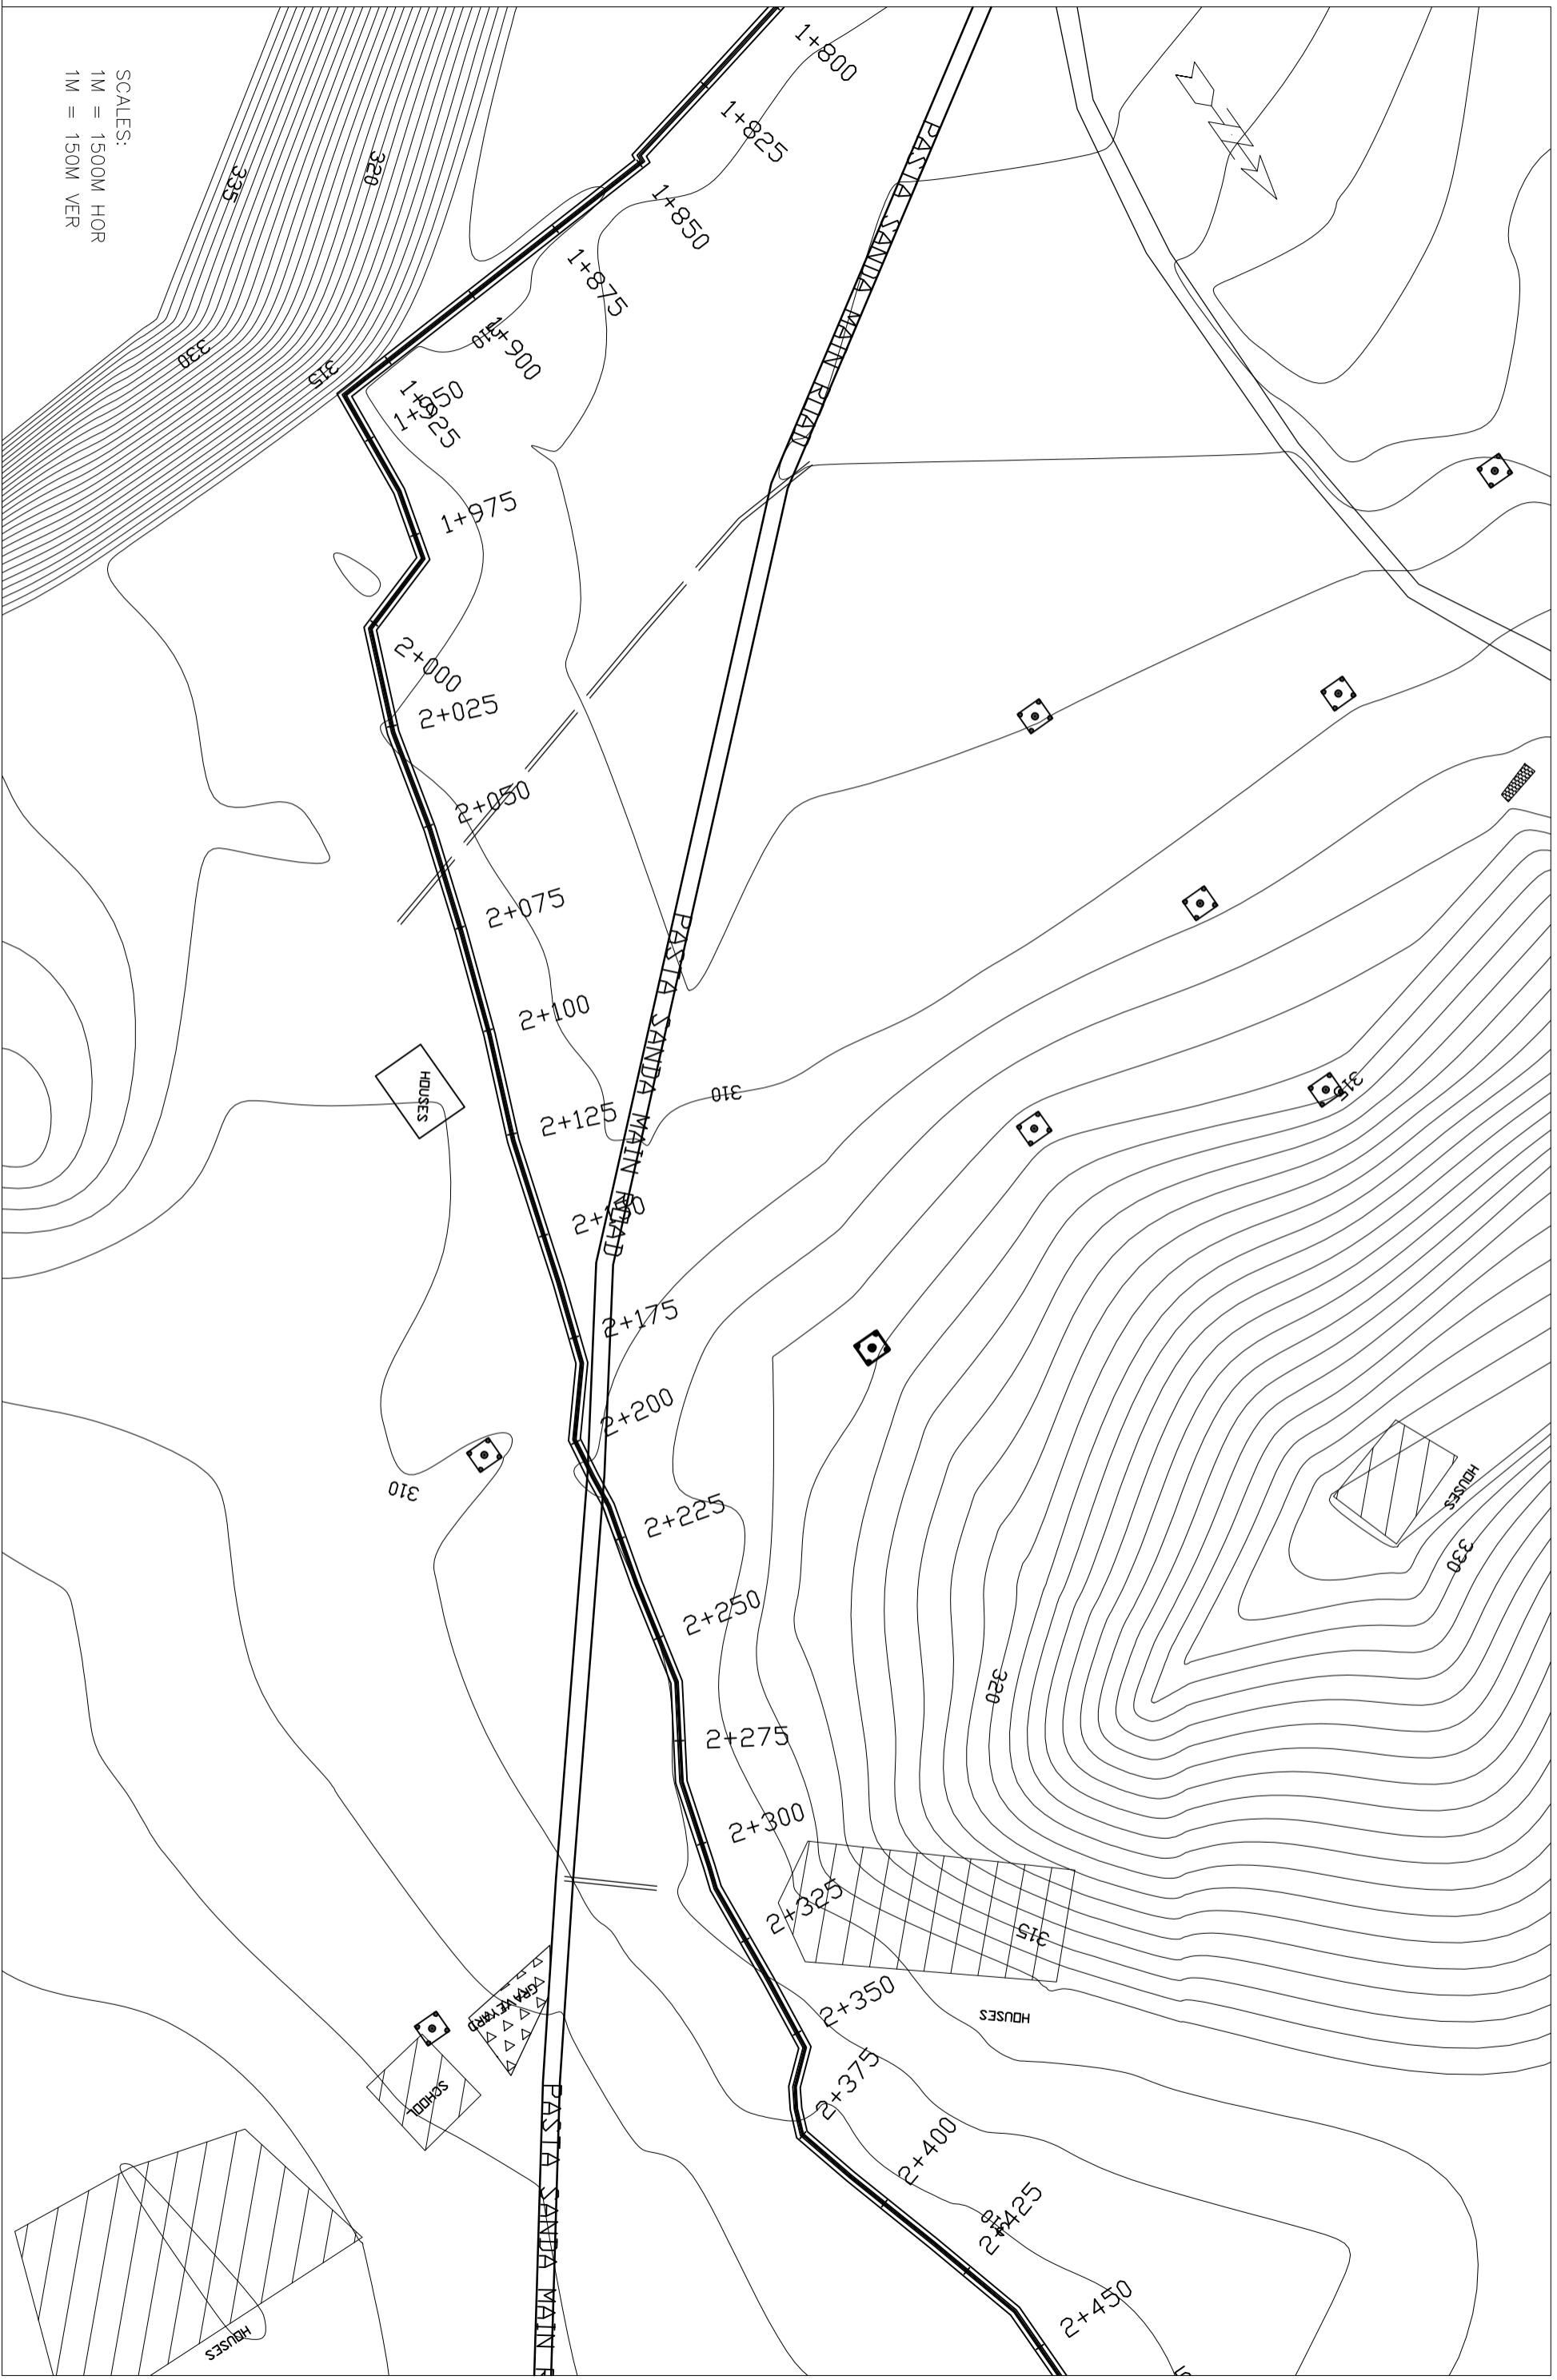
SCALES:
1M = 1500M HOR
1M = 150M VER

335
320
330
315
310

1+800
1+825
1+850
1+875
1+900
1+950
1+925
1+975
2+000
2+025
2+050
2+075
2+100
2+125
2+150
2+175
2+200
2+225
2+250
2+275
2+300
2+325
2+350
2+375
2+400
2+425
2+450

PASTA SANDA MAIN RUAD
PASTA SANDA MAIN ROAD
PASTA SANDA MAIN R

310
315
320
330
310

HOUSES
HOUSES
HOUSES
HOUSES
GRAVEYARD
SCHOOL